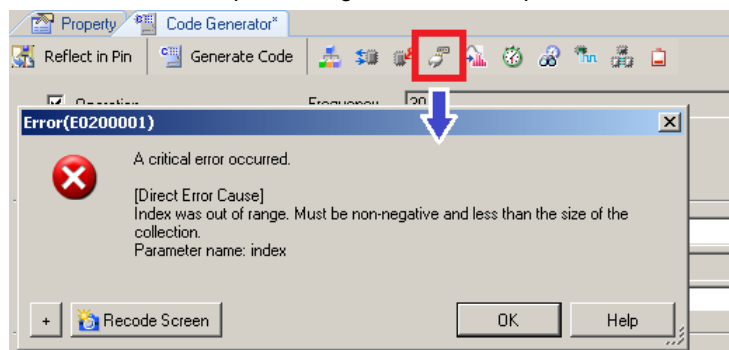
Property | Code Generator*

Reflect in Pin | Generate Code

Operation | Frequency | 30

Error(E0200001)

A critical error occurred.

[Direct Error Cause]
Index was out of range. Must be non-negative and less than the size of the collection.
Parameter name: index

+ | Recode Screen | OK | Help